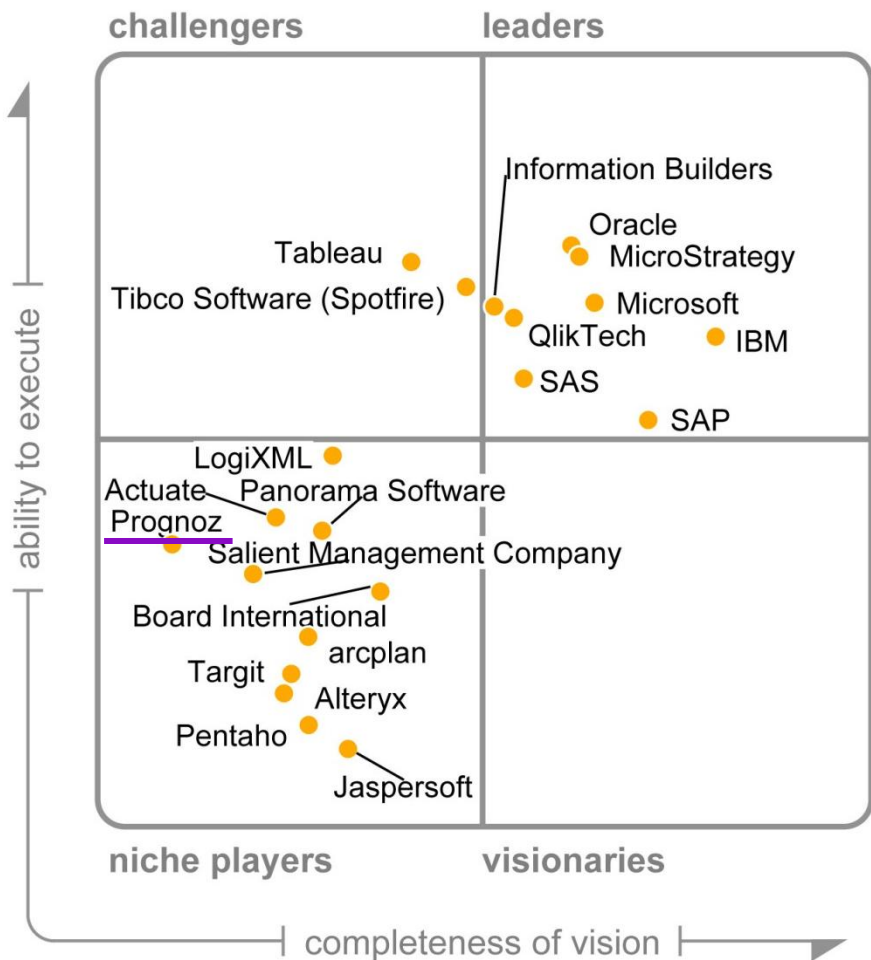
challengers

leaders

ability to execute

Information Builders

Oracle

MicroStrategy

Tableau

Tibco Software (Spotfire)

Microsoft

QlikTech

IBM

SAS

SAP

LogiXML

Actuate

Panorama Software

Prognoz

Salient Management Company

Board International

arcplan

Targit

Alteryx

Pentaho

Jaspersoft

niche players

visionaries

completeness of vision